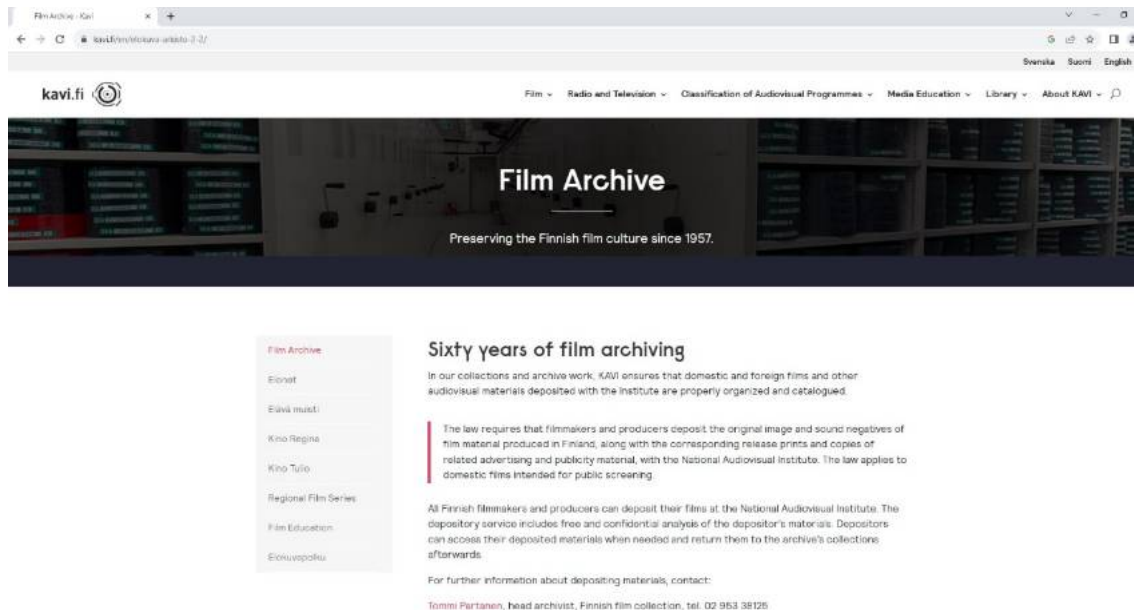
Film Archive - Kavi

kavi.fi/en/elokuva-arkisto-2-2/

Svenska Suomi English

kavi.fi

Film Radio and Television Classification of Audiovisual Programmes Media Education Library About KAVI

Film Archive

Preserving the Finnish film culture since 1957.

Film Archive
Elonet
Elävä musti
Kino Regina
Kino Tulio
Regional Film Series
Film Education
Elokuvapolku

Sixty years of film archiving

In our collections and archive work, KAVI ensures that domestic and foreign films and other audiovisual materials deposited with the institute are properly organized and catalogued.

The law requires that filmmakers and producers deposit the original image and sound negatives of film material produced in Finland, along with the corresponding release prints and copies of related advertising and publicity material, with the National Audiovisual Institute. The law applies to domestic films intended for public screening.

All Finnish filmmakers and producers can deposit their films at the National Audiovisual Institute. The depository service includes free and confidential analysis of the depositor's materials. Depositors can access their deposited materials when needed and return them to the archive's collections afterwards.

For further information about depositing materials, contact:

Tommi Partanen, head archivist, Finnish film collection, tel. 02 953 38125